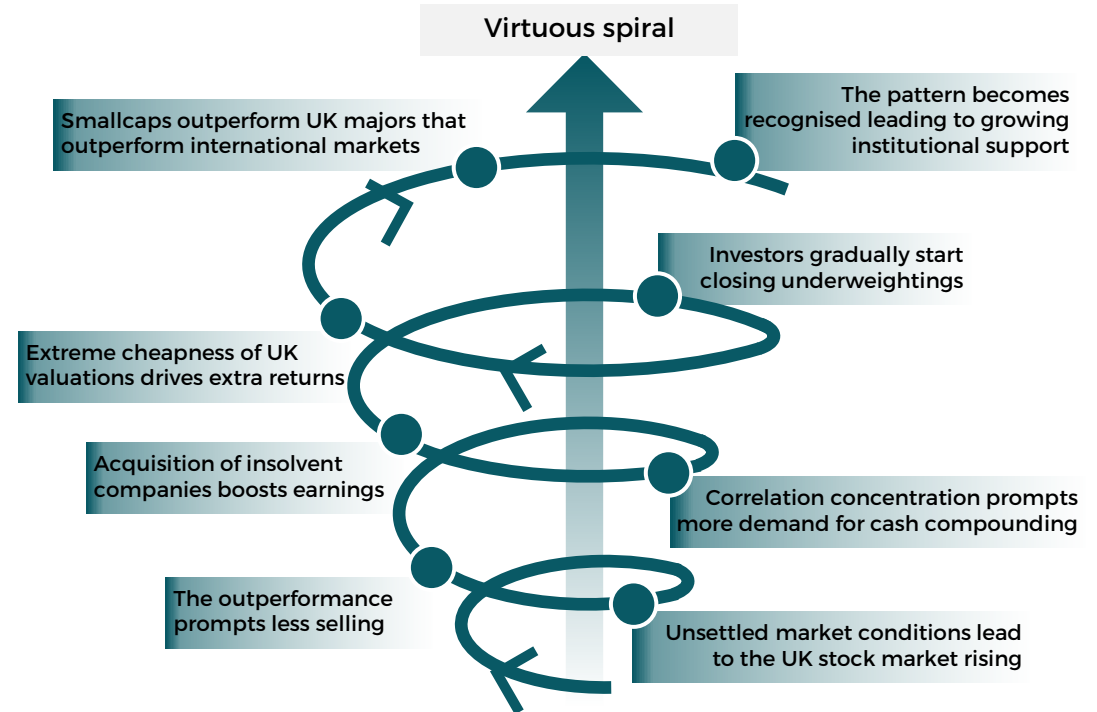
Virtuous spiral

Smallcaps outperform UK majors that outperform international markets

The pattern becomes recognised leading to growing institutional support

Investors gradually start closing underweightings

Extreme cheapness of UK valuations drives extra returns

Acquisition of insolvent companies boosts earnings

Correlation concentration prompts more demand for cash compounding

The outperformance prompts less selling

Unsettled market conditions lead to the UK stock market rising